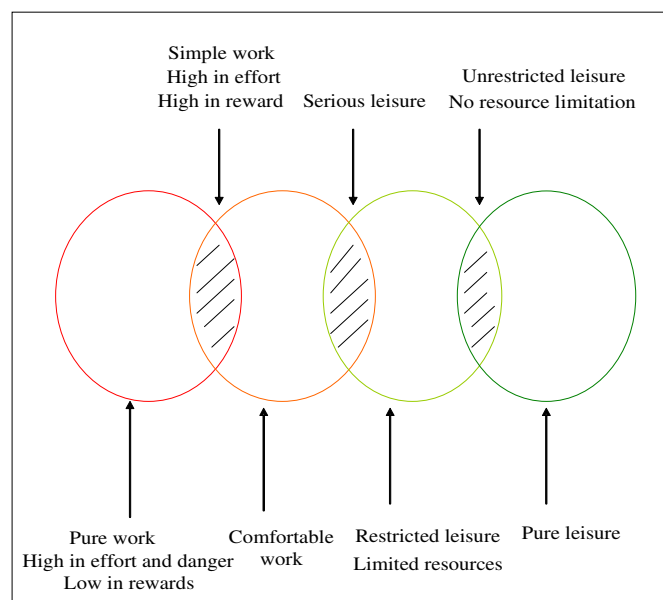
Simple work
High in effort
High in reward

Serious leisure

Unrestricted leisure
No resource limitation

Pure work
High in effort and danger
Low in rewards

Comfortable work

Restricted leisure
Limited resources

Pure leisure